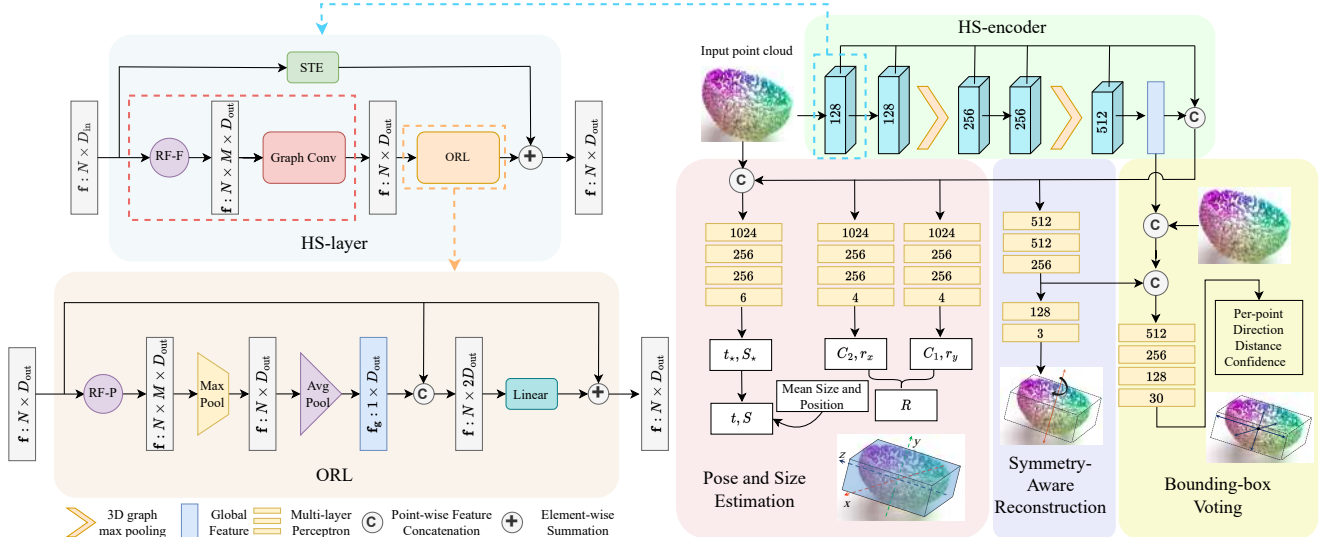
STE

$\mathbf{f}: N \times D_{\text{in}}$

RF-F

$\mathbf{f}: N \times M \times D_{\text{out}}$

Graph Conv

$\mathbf{f}: N \times D_{\text{out}}$

ORL

$\mathbf{f}: N \times D_{\text{out}}$

HS-layer

$\mathbf{f}: N \times D_{\text{out}}$

RF-P

$\mathbf{f}: N \times M \times D_{\text{out}}$

Max Pool

$\mathbf{f}: N \times D_{\text{out}}$

Avg Pool

$\mathbf{f_g}: 1 \times D_{\text{out}}$

C

$\mathbf{f}: N \times 2D_{\text{out}}$

Linear

$\mathbf{f}: N \times D_{\text{out}}$

ORL

3D graph max pooling

Global Feature

Multi-layer Perceptron

C Point-wise Feature Concatenation

Element-wise Summation

HS-encoder

Input point cloud

128

128

256

256

512

C

C

1024

256

256

6

$t_\star, S_\star$

$t, S$

Mean Size and Position

1024

256

256

4

$C_2, r_x$

1024

256

256

4

$C_1, r_y$

$R$

z

y

x

Pose and Size Estimation

512

512

256

128

3

Symmetry-Aware Reconstruction

C

C

512

256

128

30

Per-point Direction Distance Confidence

Bounding-box Voting